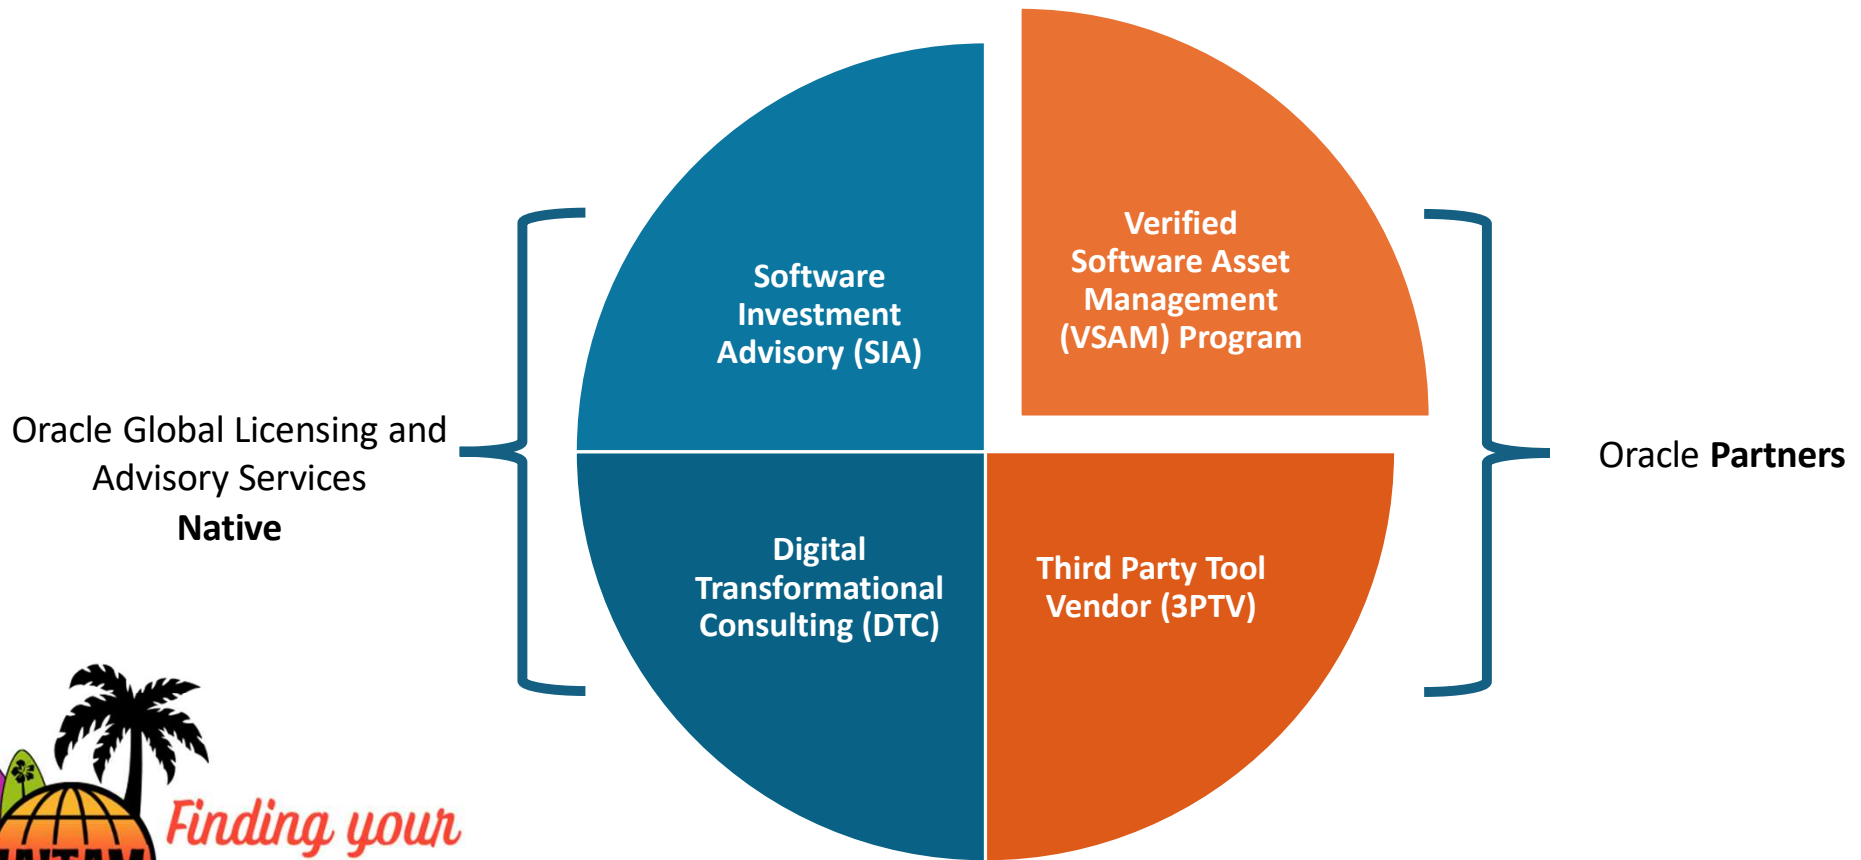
Oracle Global Licensing and Advisory Services
Native

Software Investment Advisory (SIA)

Verified Software Asset Management (VSAM) Program

Oracle Partners

Digital Transformational Consulting (DTC)

Third Party Tool Vendor (3PTV)

Finding your

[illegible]